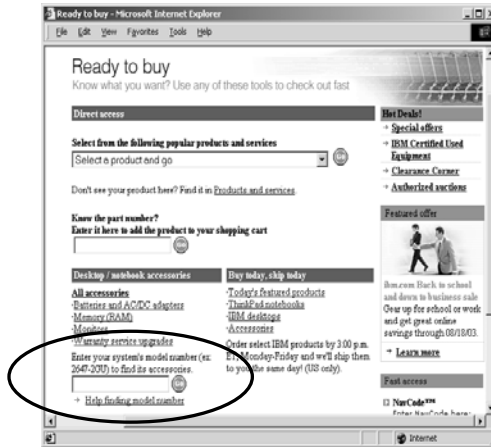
Ready to buy - Microsoft Internet Explorer

File Edit View Favorites Tools Help

Ready to buy

Know what you want? Use any of these tools to check out fast

Direct access

Select from the following popular products and services

Select a product and go

Don't see your product here? Find it in Products and services.

Know the part number?
Enter it here to add the product to your shopping cart

Desktop / notebook accessories

All accessories
·Batteries and AC/DC adapters
·Memory (RAM)
·Monitors
·Warranty service upgrades

Enter your system's model number (ex: 2647-2OU) to find its accessories.

+ Help finding model number

Buy today, ship today

·Today's featured products
·ThinkPad notebooks
·IBM desktops
·Accessories

Order select IBM products by 3:00 p.m. ET, Monday-Friday and we'll ship them to you the same day! (US only).

Hot Deals!

→ Special offers
→ IBM Certified Used Equipment
→ Clearance Corner
→ Authorized auctions

Featured offer

ibm.com Back to school and down to business sale
Gear up for school or work and get great online savings through 08/18/03.

→ Learn more

Fast access

NavCode™
Enter NavCode here:

Internet